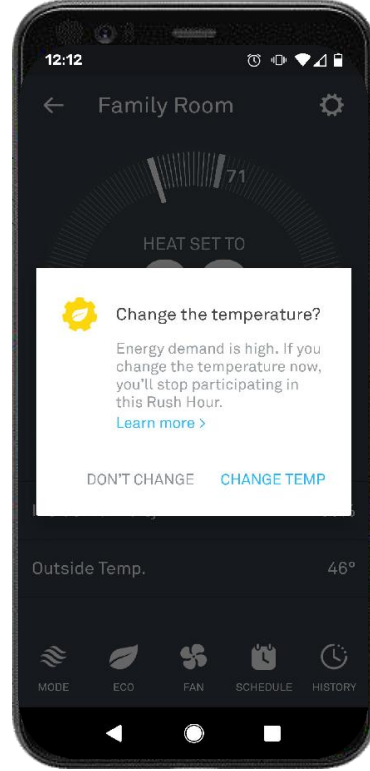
12:12

Family Room

71

HEAT SET TO

Change the temperature?

Energy demand is high. If you change the temperature now, you'll stop participating in this Rush Hour.

Learn more >

DON'T CHANGE CHANGE TEMP

Outside Temp. 46°

MODE ECO FAN SCHEDULE HISTORY